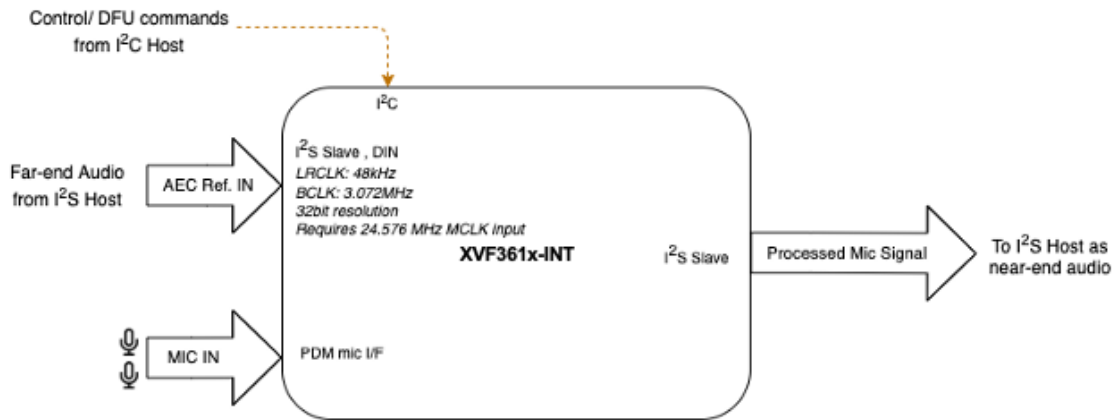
Control/ DFU commands from $I^2C$ Host

$I^2C$

Far-end Audio from $I^2S$ Host

AEC Ref. IN

$I^2S$ Slave , DIN
LRCLK: 48kHz
BCLK: 3.072MHz
32bit resolution
Requires 24.576 MHz MCLK input

XVF361x-INT

$I^2S$ Slave

Processed Mic Signal

To $I^2S$ Host as near-end audio

MIC IN

PDM mic I/F